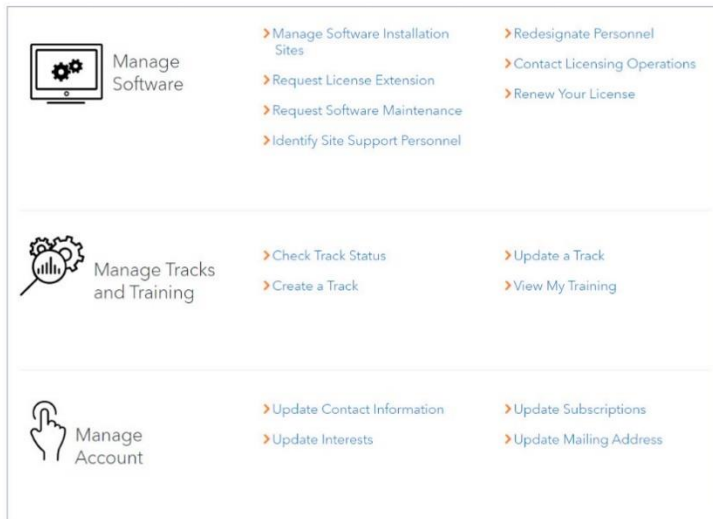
Manage Software

Manage Software Installation Sites

Request License Extension

Request Software Maintenance

Identify Site Support Personnel

Redesignate Personnel

Contact Licensing Operations

Renew Your License

Manage Tracks and Training

Check Track Status

Create a Track

Update a Track

View My Training

Manage Account

Update Contact Information

Update Interests

Update Subscriptions

Update Mailing Address